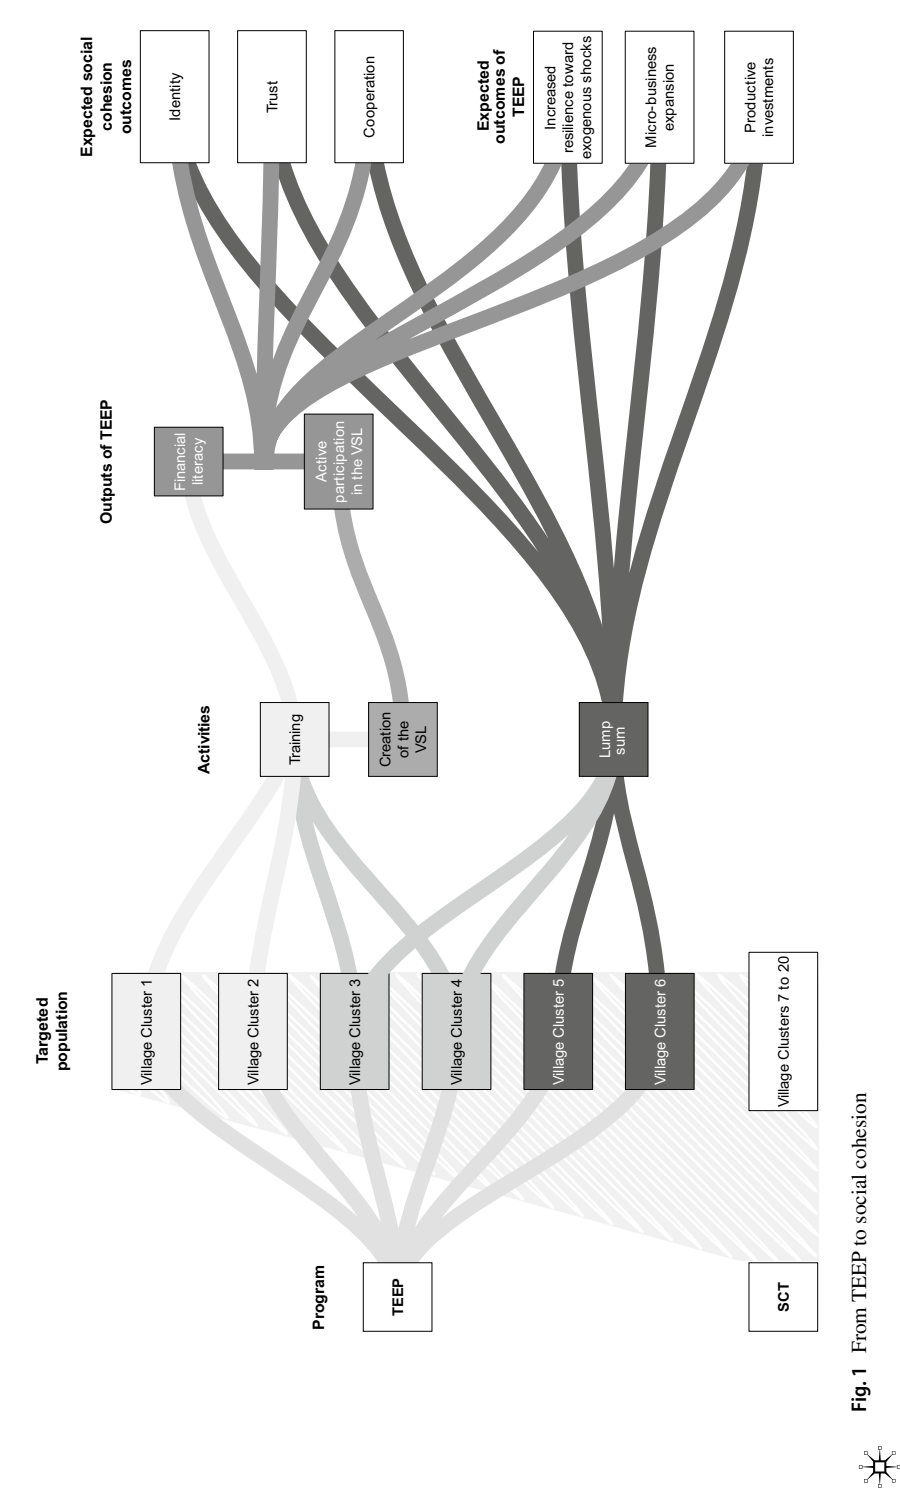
Program

TEEP

SCT

Targeted population

Village Cluster 1

Village Cluster 2

Village Cluster 3

Village Cluster 4

Village Cluster 5

Village Cluster 6

Village Clusters 7 to 20

Activities

Training

Creation of the VSL

Lump sum

Outputs of TEEP

Financial literacy

Active participation in the VSL

Expected social cohesion outcomes

Identity

Trust

Cooperation

Expected outcomes of TEEP

Increased resilience toward exogenous shocks

Micro-business expansion

Productive investments

Fig. 1 From TEEP to social cohesion